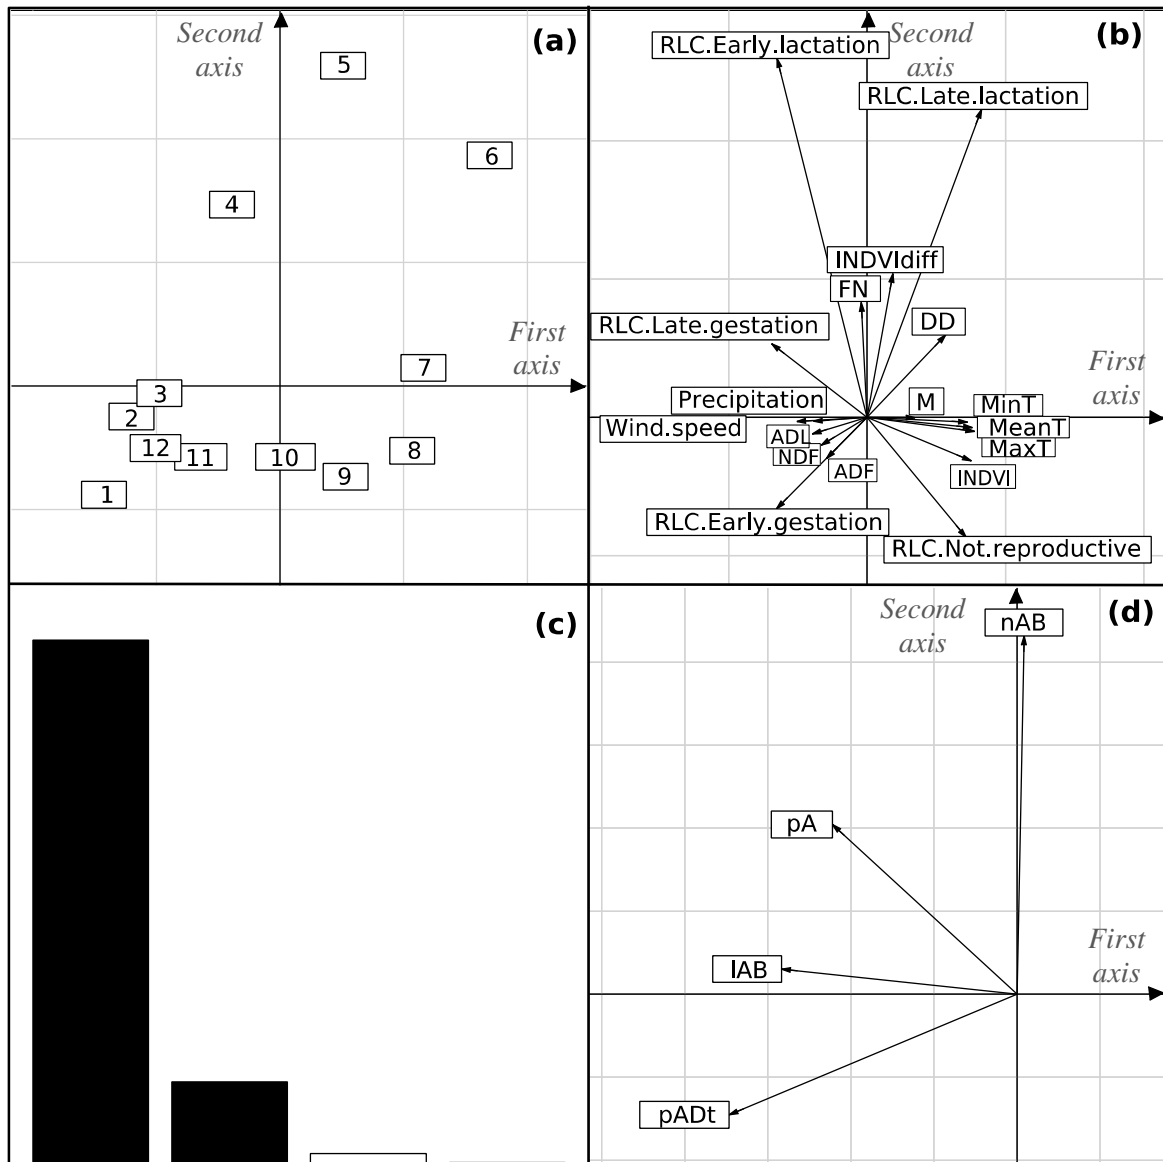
Second axis

(a)

5

6

4

First axis

7

3

2

12

11

10

8

9

1

RLC.Early.lactation

Second axis

(b)

RLC.Late.lactation

INDVIdiff

FN

DD

RLC.Late.gestation

First axis

Precipitation

M

MinT

Wind.speed

MeanT

ADL

MaxT

NDF

ADF

INDVI

RLC.Early.gestation

RLC.Not.reproductive

(c)

Second axis

nAB

(d)

pA

First axis

IAB

pADt